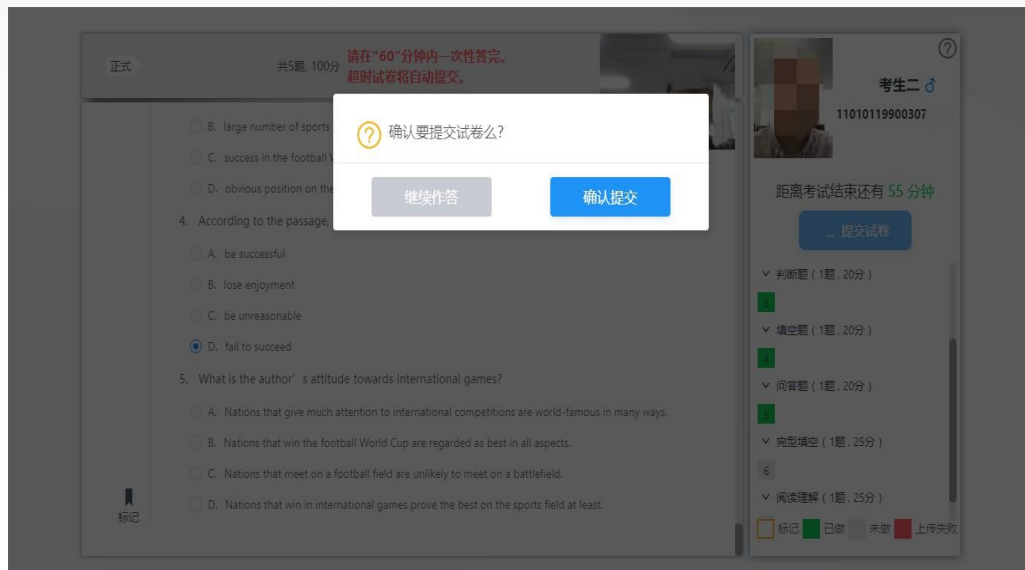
正式

共5题, 100分

请在"60"分钟内一次性答完。
超时试卷将自动提交。

B. large number of sports

C. success in the football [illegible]

D. obvious position on the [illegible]

4. According to the passage, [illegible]

A. be successful

B. lose enjoyment

C. be unreasonable

D. fail to succeed

5. What is the author' s attitude towards international games?

A. Nations that give much attention to international competitions are world-famous in many ways.

B. Nations that win the football World Cup are regarded as best in all aspects.

C. Nations that meet on a football field are unlikely to meet on a battlefield.

D. Nations that win in international games prove the best on the sports field at least.

标记

确认要提交试卷么?

继续作答

确认提交

考生二 ♂

11010119900307

距离考试结束还有 55 分钟

提交试卷

∨ 判断题 ( 1题 , 20分 )

3

∨ 填空题 ( 1题 , 20分 )

4

∨ 问答题 ( 1题 , 20分 )

5

∨ 完型填空 ( 1题 , 25分 )

6

∨ 阅读理解 ( 1题 , 25分 )

标记 已做 未做 上传失败